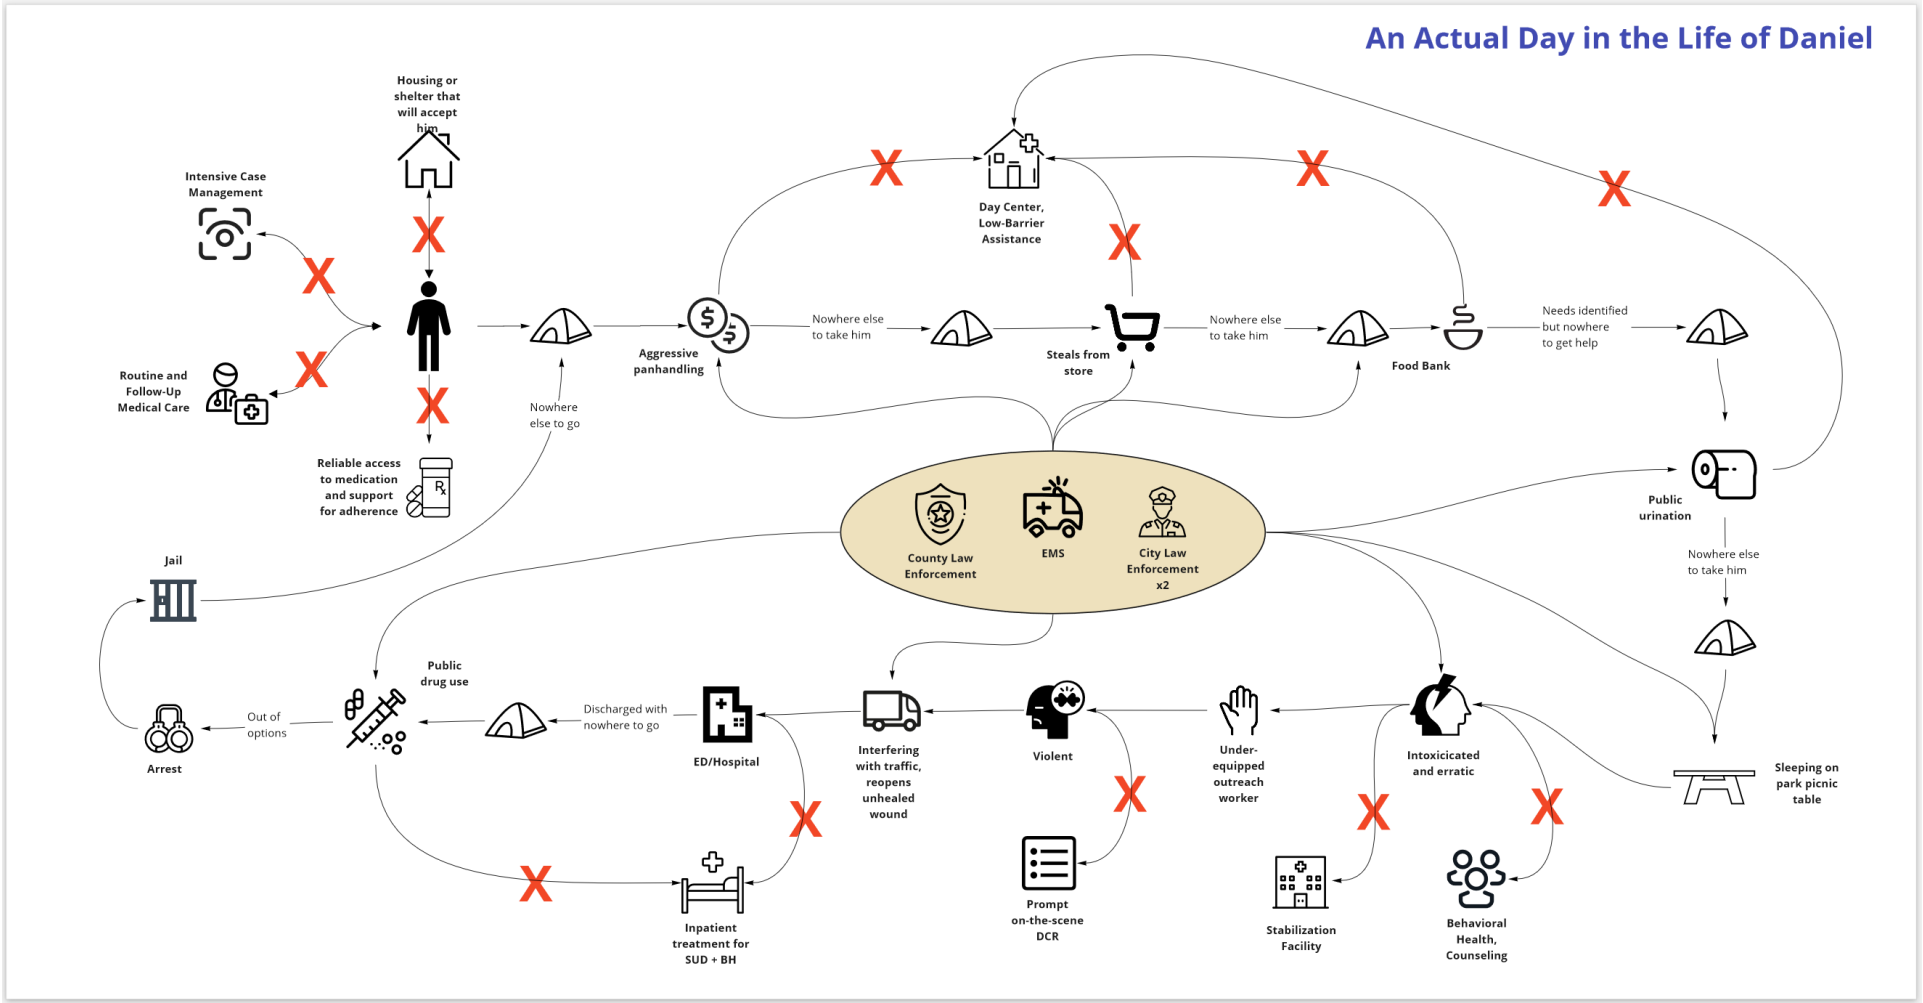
An Actual Day in the Life of Daniel

Housing or shelter that will accept him

X

Intensive Case Management

X

X

Routine and Follow-Up Medical Care

X

Reliable access to medication and support for adherence

X

Day Center, Low-Barrier Assistance

X

X

X

Aggressive panhandling

Nowhere else to take him

Steals from store

Nowhere else to take him

Food Bank

Needs identified but nowhere to get help

Nowhere else to go

Public urination

Nowhere else to take him

County Law Enforcement

EMS

City Law Enforcement x2

Jail

Public drug use

Out of options

Arrest

Discharged with nowhere to go

ED/Hospital

Interfering with traffic, reopens unhealed wound

Violent

Under-equipped outreach worker

Intoxicicated and erratic

Sleeping on park picnic table

X

X

X

X

X

Inpatient treatment for SUD + BH

Prompt on-the-scene DCR

Stabilization Facility

Behavioral Health, Counseling